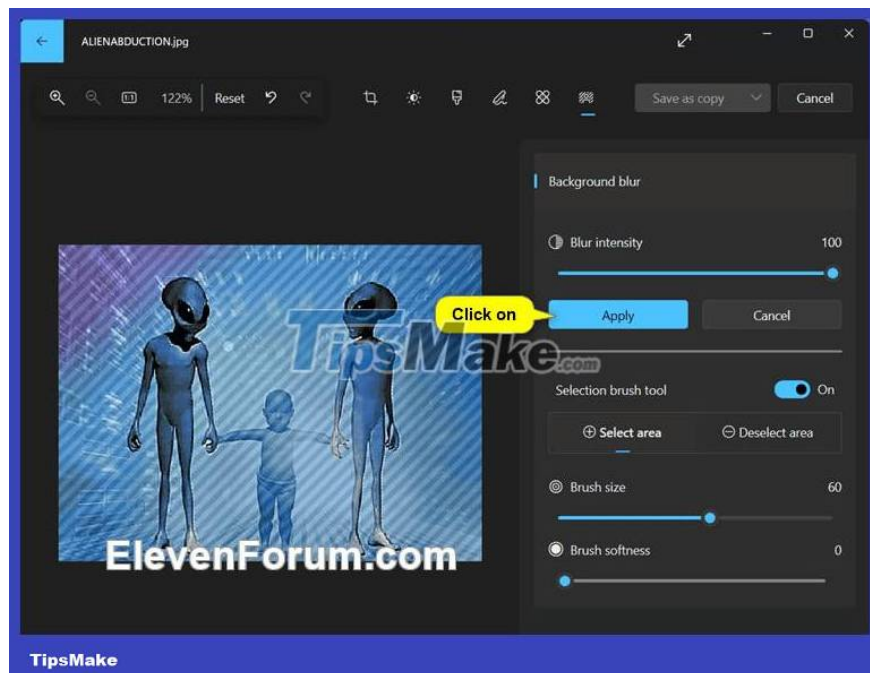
ALIENABDUCTION.jpg

122% Reset

Save as copy Cancel

Background blur

Blur intensity 100

Click on

Apply Cancel

TipsMake.com

Selection brush tool On

Select area Deselect area

Brush size 60

Brush softness 0

ElevenForum.com

TipsMake